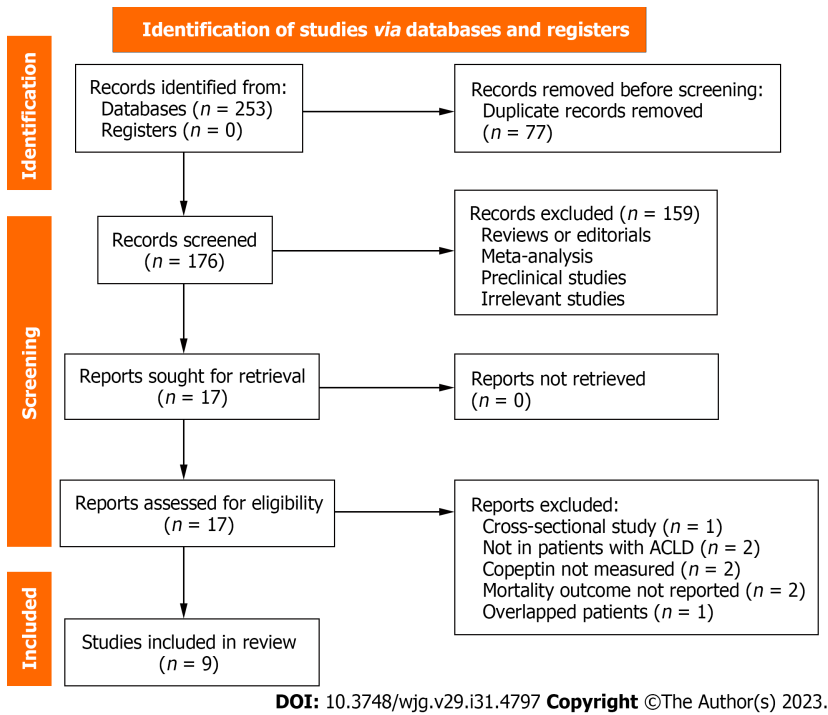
Identification of studies *via* databases and registers

Identification

Records identified from:
Databases ($n$ = 253)
Registers ($n$ = 0)

Records removed before screening:
Duplicate records removed
($n$ = 77)

Screening

Records screened
($n$ = 176)

Records excluded ($n$ = 159)
Reviews or editorials
Meta-analysis
Preclinical studies
Irrelevant studies

Reports sought for retrieval
($n$ = 17)

Reports not retrieved
($n$ = 0)

Reports assessed for eligibility
($n$ = 17)

Reports excluded:
Cross-sectional study ($n$ = 1)
Not in patients with ACLD ($n$ = 2)
Copeptin not measured ($n$ = 2)
Mortality outcome not reported ($n$ = 2)
Overlapped patients ($n$ = 1)

Included

Studies included in review
($n$ = 9)

DOI: 10.3748/wjg.v29.i31.4797 Copyright ©The Author(s) 2023.